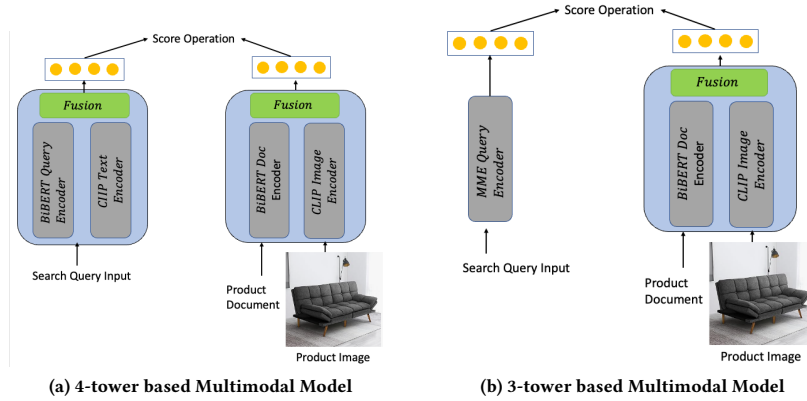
Score Operation

Fusion

BiBERT Query Encoder

CLIP Text Encoder

Search Query Input

Fusion

BiBERT Doc Encoder

CLIP Image Encoder

Product Document

Product Image

(a) 4-tower based Multimodal Model

Score Operation

MME Query Encoder

Search Query Input

Fusion

BiBERT Doc Encoder

CLIP Image Encoder

Product Document

Product Image

(b) 3-tower based Multimodal Model